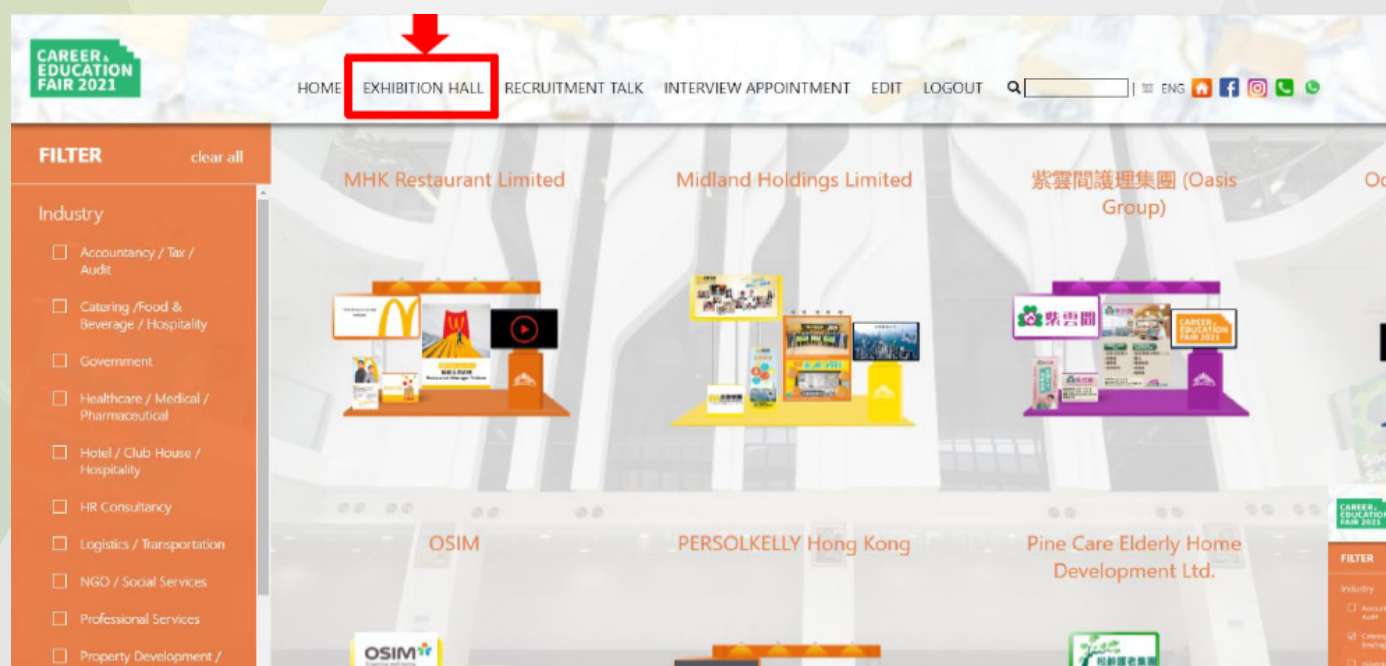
CAREER & EDUCATION FAIR 2021

HOME EXHIBITION HALL RECRUITMENT TALK INTERVIEW APPOINTMENT EDIT LOGOUT | 繁 ENG

FILTER clear all

Industry

Accountancy / Tax / Audit

Catering /Food & Beverage / Hospitality

Government

Healthcare / Medical / Pharmaceutical

Hotel / Club House / Hospitality

HR Consultancy

Logistics / Transportation

NGO / Social Services

Professional Services

Property Development /

MHK Restaurant Limited

Midland Holdings Limited

紫雲間護理集團 (Oasis Group)

Oc

紫雲間

CAREER & EDUCATION FAIR 2021

OSIM

PERSOLKELLY Hong Kong

Pine Care Elderly Home Development Ltd.

OSIM

CAREER & EDUCATION FAIR 2021

FILTER

Industry